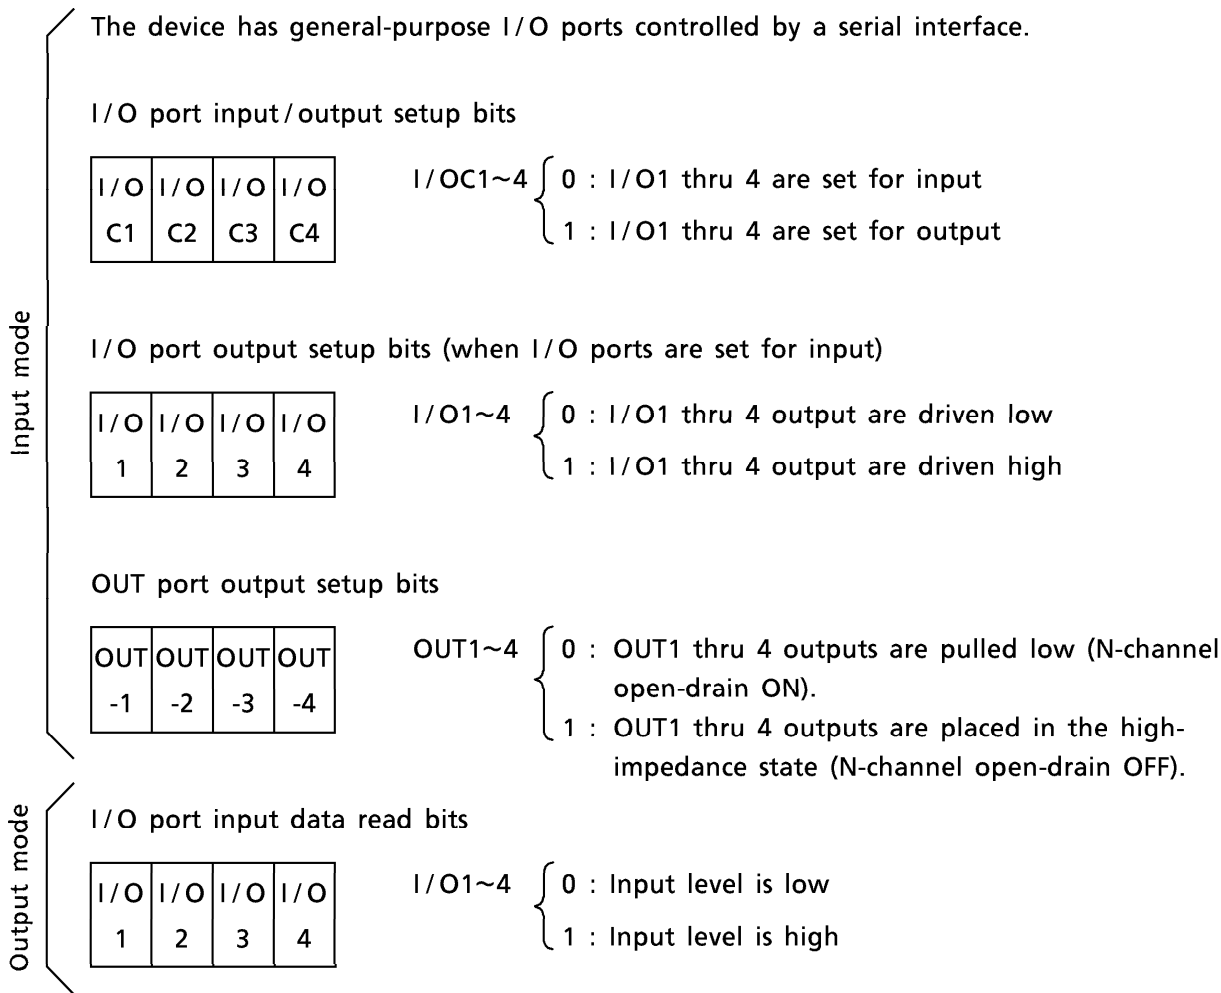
Input mode

The device has general-purpose I / O ports controlled by a serial interface.

I / O port input / output setup bits

| I / O C1 | I / O C2 | I / O C3 | I / O C4 |
|---|---|---|---|

I / OC1~4 0 : I / O1 thru 4 are set for input
1 : I / O1 thru 4 are set for output

I / O port output setup bits (when I / O ports are set for input)

| I / O 1 | I / O 2 | I / O 3 | I / O 4 |
|---|---|---|---|

I / O1~4 0 : I / O1 thru 4 output are driven low
1 : I / O1 thru 4 output are driven high

OUT port output setup bits

| OUT -1 | OUT -2 | OUT -3 | OUT -4 |
|---|---|---|---|

OUT1~4 0 : OUT1 thru 4 outputs are pulled low (N-channel open-drain ON).
1 : OUT1 thru 4 outputs are placed in the high-impedance state (N-channel open-drain OFF).

Output mode

I / O port input data read bits

| I / O 1 | I / O 2 | I / O 3 | I / O 4 |
|---|---|---|---|

I / O1~4 0 : Input level is low
1 : Input level is high